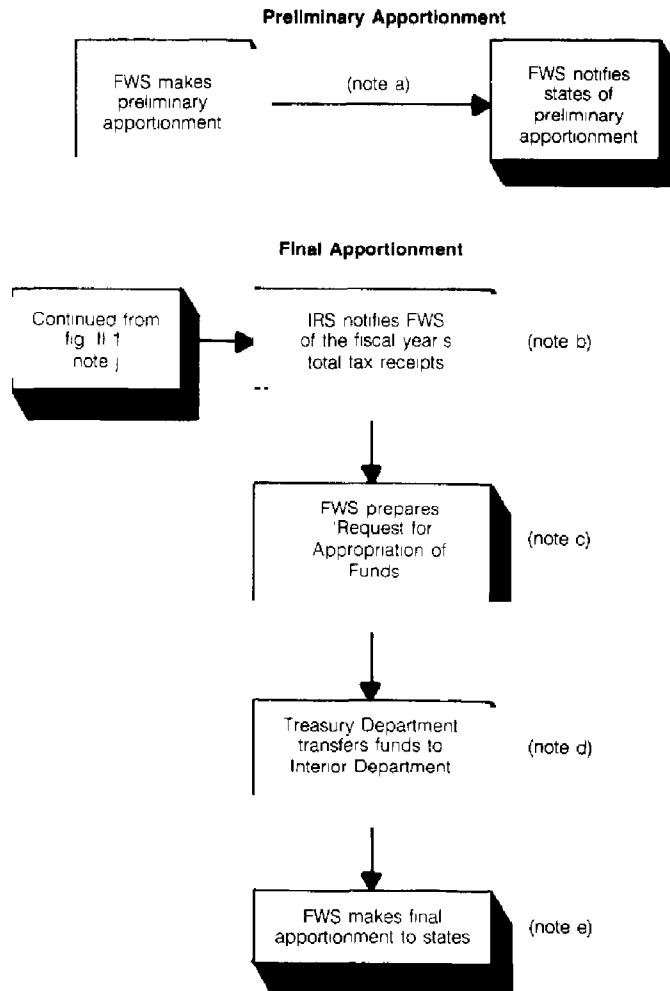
Preliminary Apportionment

FWS makes preliminary apportionment

(note a)

FWS notifies states of preliminary apportionment

Final Apportionment

Continued from fig II 1 note j

IRS notifies FWS of the fiscal year s total tax receipts

(note b)

FWS prepares 'Request for Appropriation of Funds

(note c)

Treasury Department transfers funds to Interior Department

(note d)

FWS makes final apportionment to states

(note e)